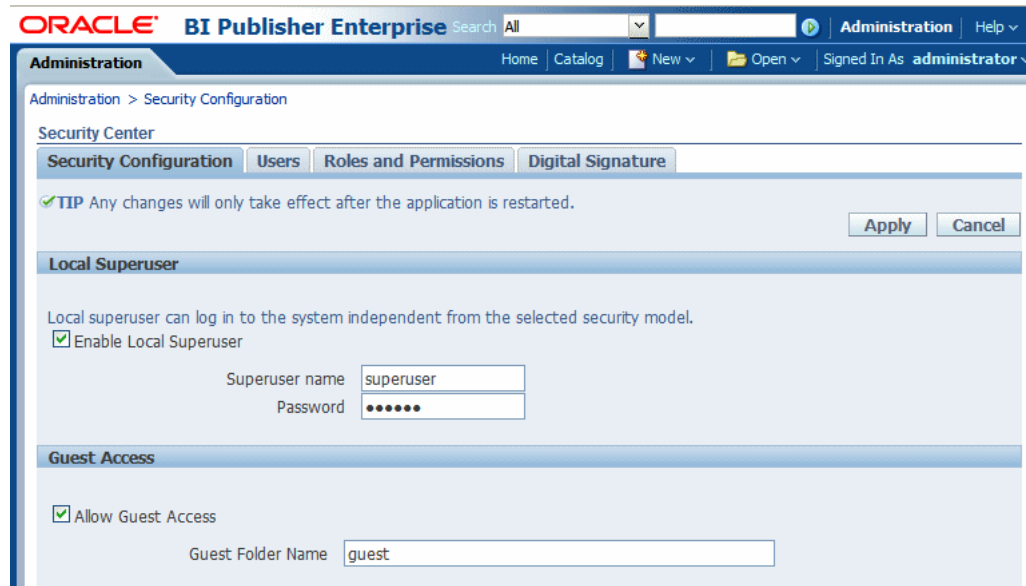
ORACLE BI Publisher Enterprise Search All Administration | Help

Administration

Home | Catalog | New | Open | Signed In As administrator

Administration > Security Configuration

Security Center

Security Configuration | Users | Roles and Permissions | Digital Signature

TIP Any changes will only take effect after the application is restarted.

Apply Cancel

Local Superuser

Local superuser can log in to the system independent from the selected security model.

Enable Local Superuser

Superuser name superuser

Password ●●●●●●

Guest Access

Allow Guest Access

Guest Folder Name guest